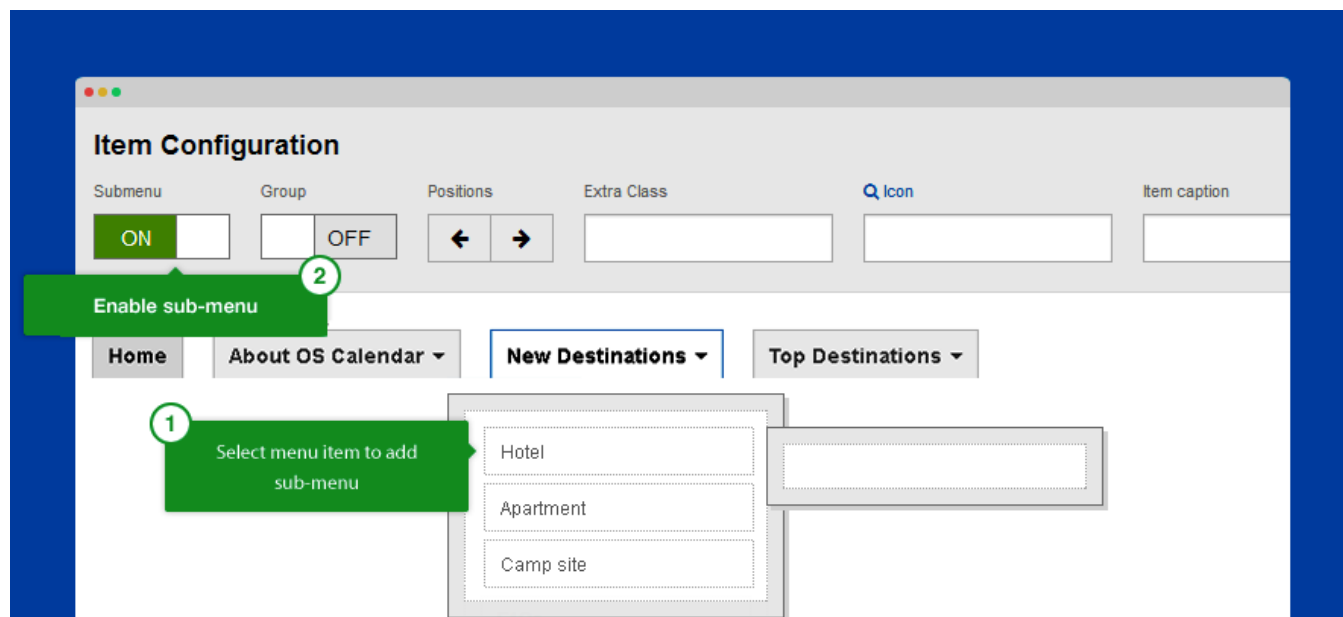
Item Configuration

Submenu
ON

Group
OFF

Positions
←
→

Extra Class

Icon

Item caption

2
Enable sub-menu

Home
About OS Calendar
New Destinations
Top Destinations

1
Select menu item to add sub-menu

Hotel
Apartment
Camp site